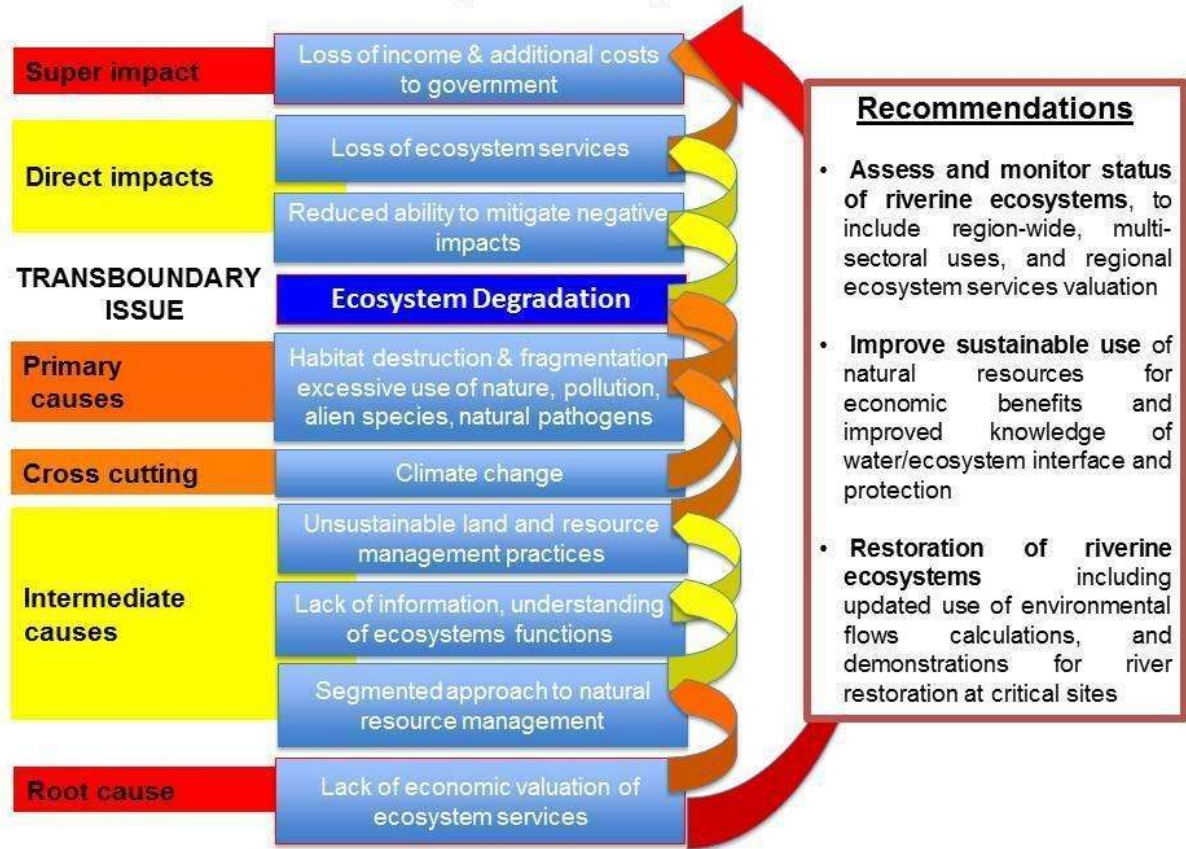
Super impact

Loss of income & additional costs to government

Direct impacts

Loss of ecosystem services

Reduced ability to mitigate negative impacts

TRANSBOUNDARY ISSUE

Ecosystem Degradation

Primary causes

Habitat destruction & fragmentation excessive use of nature, pollution, alien species, natural pathogens

Cross cutting

Climate change

Intermediate causes

Unsustainable land and resource management practices

Lack of information, understanding of ecosystems functions

Segmented approach to natural resource management

Root cause

Lack of economic valuation of ecosystem services

Recommendations

• Assess and monitor status of riverine ecosystems, to include region-wide, multi-sectoral uses, and regional ecosystem services valuation

• Improve sustainable use of natural resources for economic benefits and improved knowledge of water/ecosystem interface and protection

• Restoration of riverine ecosystems including updated use of environmental flows calculations, and demonstrations for river restoration at critical sites